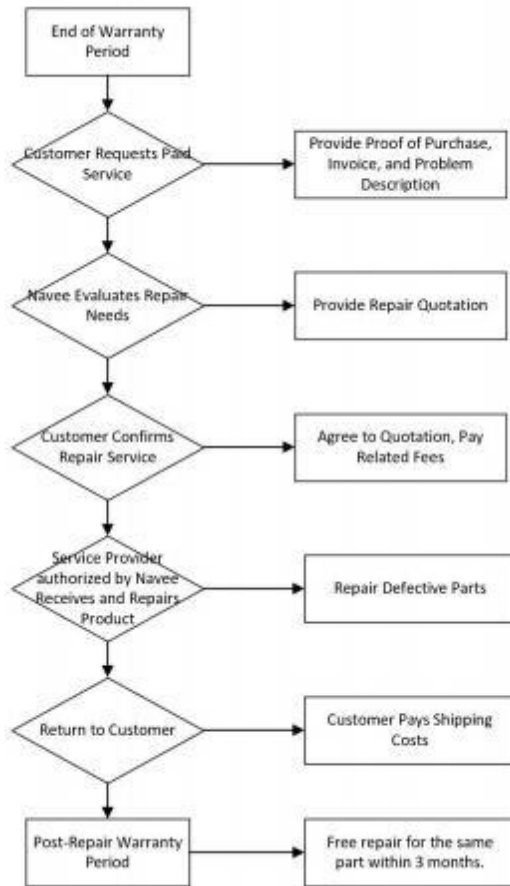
End of Warranty Period

Customer Requests Paid Service

Provide Proof of Purchase, Invoice, and Problem Description

Navee Evaluates Repair Needs

Provide Repair Quotation

Customer Confirms Repair Service

Agree to Quotation, Pay Related Fees

Service Provider authorized by Navee Receives and Repairs Product

Repair Defective Parts

Return to Customer

Customer Pays Shipping Costs

Post-Repair Warranty Period

Free repair for the same part within 3 months.